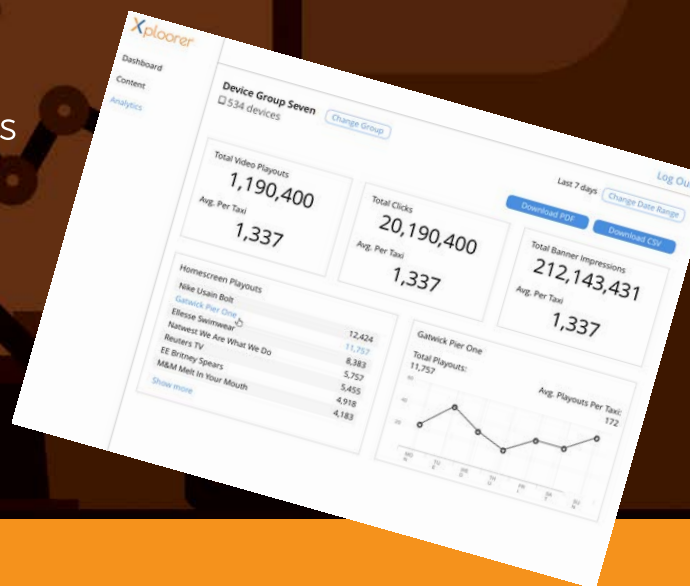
S

Xploorer

Dashboard
Content
Analytics

Device Group Seven
534 devices
Change Group

Log Ou

Last 7 days
Change Date Range
Download PDF
Download CSV

Total Video Playouts
1,190,400
Avg. Per Taxi
1,337

Total Clicks
20,190,400
Avg. Per Taxi
1,337

Total Banner Impressions
212,143,431
Avg. Per Taxi
1,337

Homescreen Playouts

| | |
|---|---|
| Nike Usain Bolt | 12,424 |
| Gatwick Pier One | 11,757 |
| Ellesse Swimwear | 8,383 |
| Natwest We Are What We Do | 5,757 |
| Reuters TV | 5,455 |
| EE Britney Spears | 4,918 |
| M&M Melt In Your Mouth | 4,183 |

Show more

Gatwick Pier One
Total Playouts:
11,757
Avg. Playouts Per Taxi:
172

MO
TU
WE
TH
FR
SA
SU